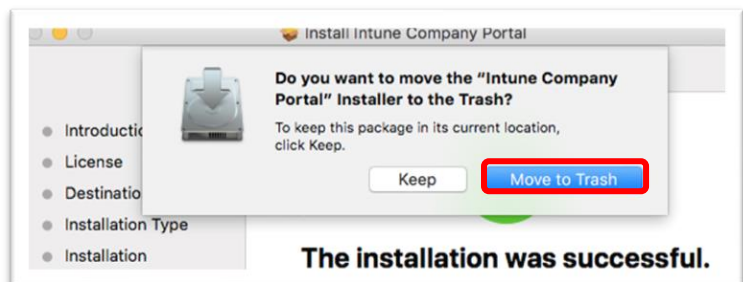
Install Intune Company Portal

Do you want to move the "Intune Company Portal" Installer to the Trash?

To keep this package in its current location, click Keep.

Keep

Move to Trash

Introductio

License

Destinatio

Installation Type

Installation

The installation was successful.